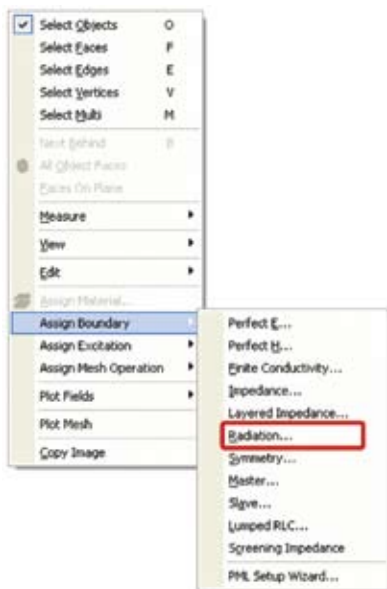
Select Objects O
Select Faces F
Select Edges E
Select Vertices V
Select Multi M
Next Behind B
All Object Faces
Faces On Plane
Measure
View
Edit
Assign Material...
Assign Boundary
Assign Excitation
Assign Mesh Operation
Plot Fields
Plot Mesh
Copy Image

Perfect E...
Perfect H...
Finite Conductivity...
Impedance...
Layered Impedance...
Radiation...
Symmetry...
Master...
Slave...
Lumped RLC...
Screening Impedance
PML Setup Wizard...